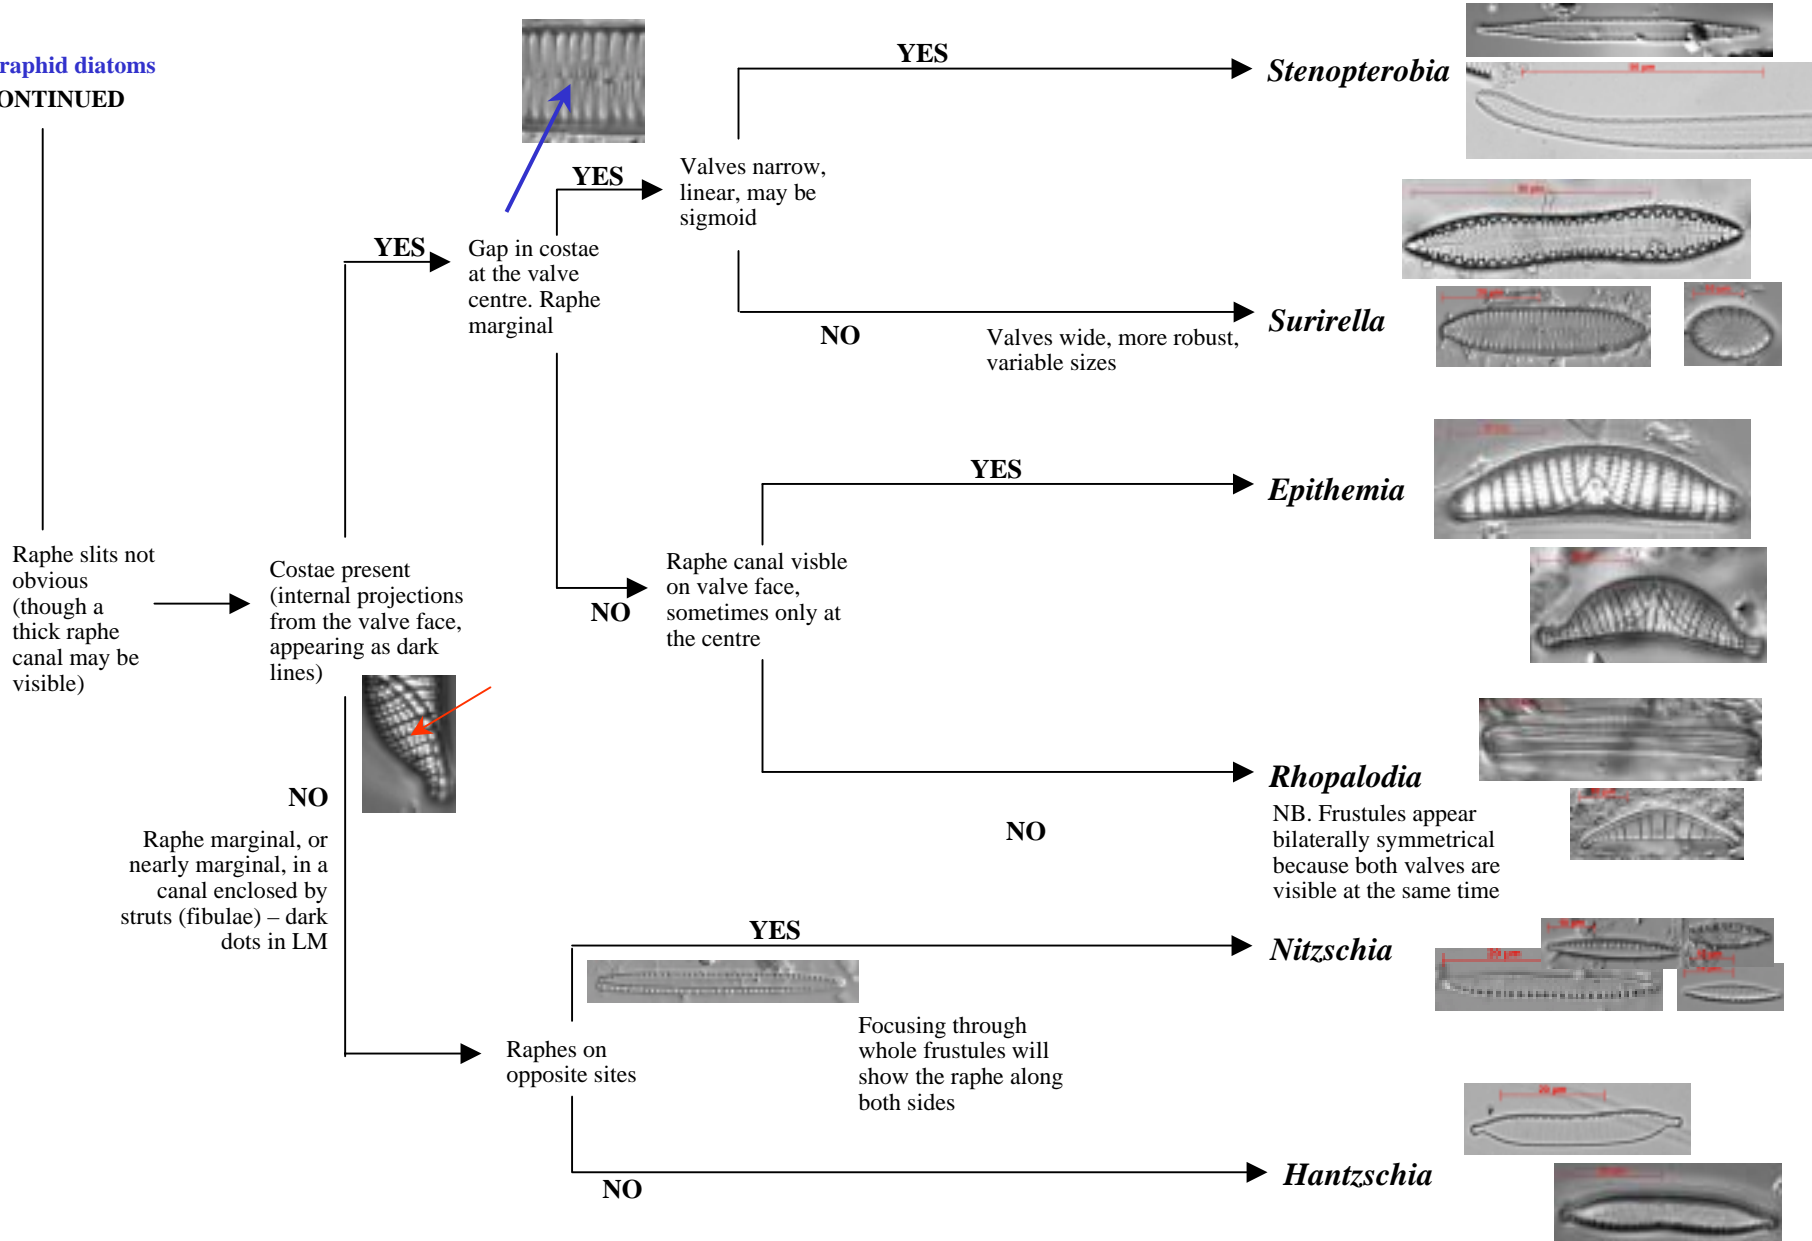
raphid diatoms
ONTINUED

Raphe slits not obvious (though a thick raphe canal may be visible)

Costae present (internal projections from the valve face, appearing as dark lines)

YES

Gap in costae at the valve centre. Raphe marginal

YES

Valves narrow, linear, may be sigmoid

YES

Stenopterobia

NO

Valves wide, more robust, variable sizes

Surirella

NO

Raphe canal visble on valve face, sometimes only at the centre

YES

Epithemia

NO

Rhopalodia

NB. Frustules appear bilaterally symmetrical because both valves are visible at the same time

NO

Raphe marginal, or nearly marginal, in a canal enclosed by struts (fibulae) – dark dots in LM

Raphes on opposite sites

YES

Nitzschia

Focusing through whole frustules will show the raphe along both sides

NO

Hantzschia